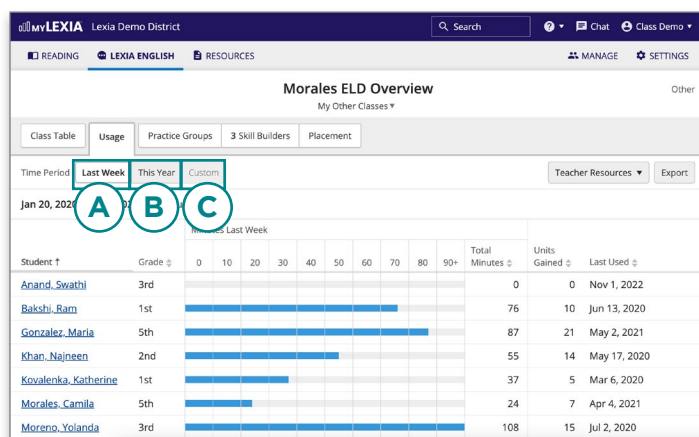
myLEXIA Lexia Demo District

Search

Chat

Class Demo

READING

LEXIA ENGLISH

RESOURCES

MANAGE

SETTINGS

Morales ELD Overview

My Other Classes

Other

Class Table

Usage

Practice Groups

3 Skill Builders

Placement

Time Period

Last Week

This Year

Custom

Teacher Resources

Export

Jan 20, 202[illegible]

A

B

C

Minutes Last Week

| Student ↑ | Grade | 0 10 20 30 40 50 60 70 80 90+ | Total Minutes | Units Gained | Last Used |
|---|---|---|---|---|---|
| Anand, Swathi | 3rd | | 0 | 0 | Nov 1, 2022 |
| Bakshi, Ram | 1st | | 76 | 10 | Jun 13, 2020 |
| Gonzalez, Maria | 5th | | 87 | 21 | May 2, 2021 |
| Khan, Najneen | 2nd | | 55 | 14 | May 17, 2020 |
| Kovalenka, Katherine | 1st | | 37 | 5 | Mar 6, 2020 |
| Morales, Camila | 5th | | 24 | 7 | Apr 4, 2021 |
| Moreno, Yolanda | 3rd | | 108 | 15 | Jul 2, 2020 |